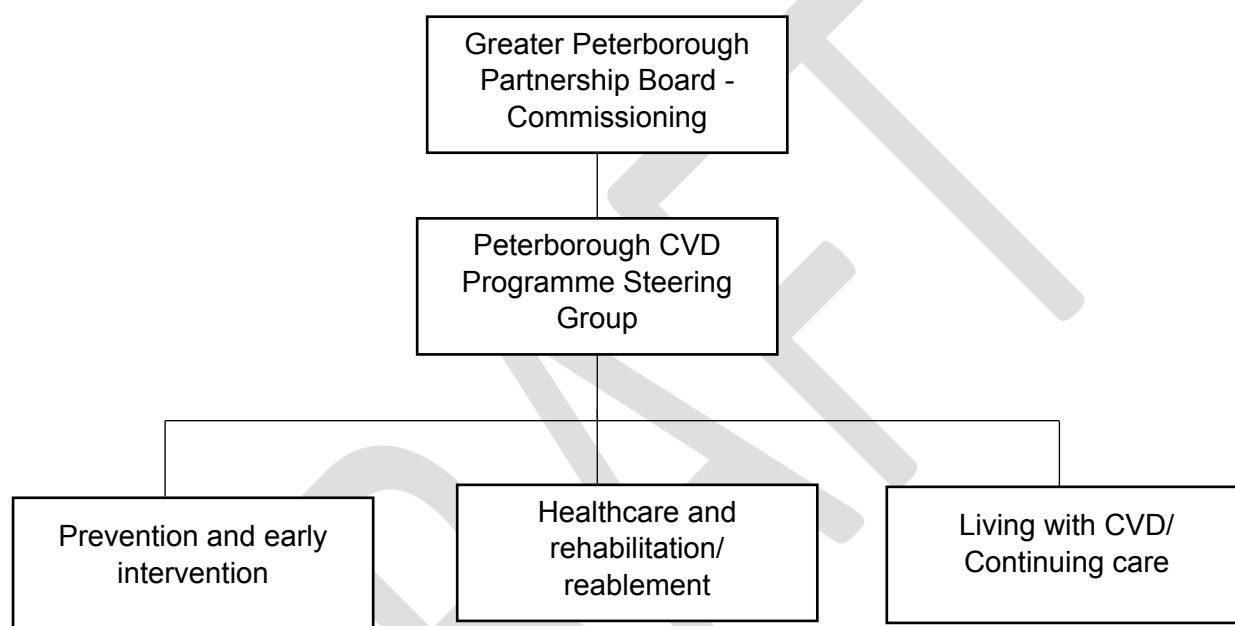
Greater Peterborough Partnership Board - Commissioning

Peterborough CVD Programme Steering Group

Prevention and early intervention

Healthcare and rehabilitation/ reablement

Living with CVD/ Continuing care

DRAFT